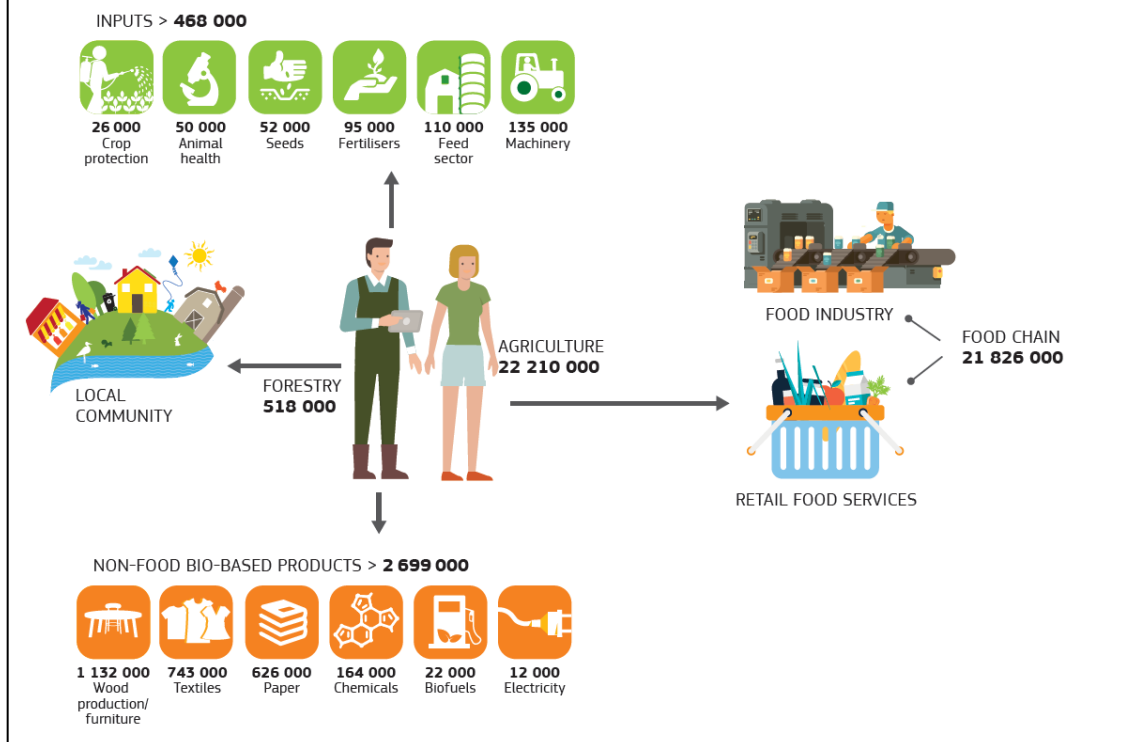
INPUTS > **468 000**

**26 000** Crop protection

**50 000** Animal health

**52 000** Seeds

**95 000** Fertilisers

**110 000** Feed sector

**135 000** Machinery

LOCAL COMMUNITY

FORESTRY **518 000**

AGRICULTURE **22 210 000**

FOOD INDUSTRY

FOOD CHAIN **21 826 000**

RETAIL FOOD SERVICES

NON-FOOD BIO-BASED PRODUCTS > **2 699 000**

**1 132 000** Wood production/ furniture

**743 000** Textiles

**626 000** Paper

**164 000** Chemicals

**22 000** Biofuels

**12 000** Electricity